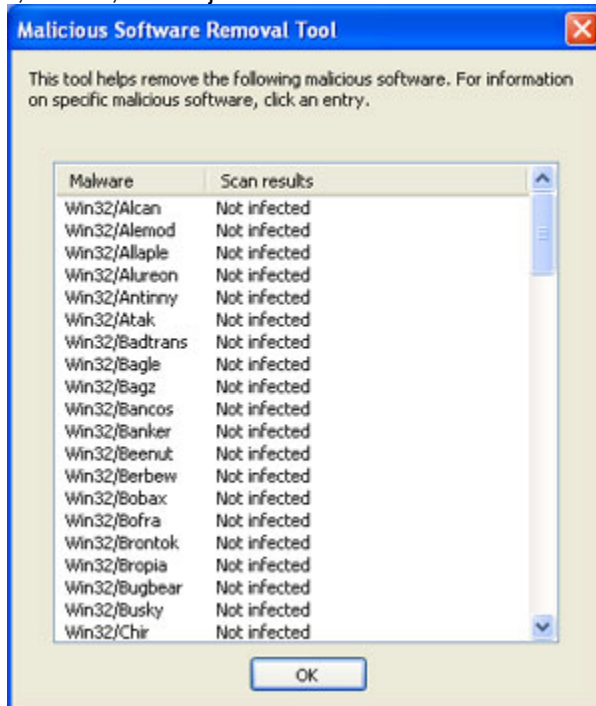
Malicious Software Removal Tool

This tool helps remove the following malicious software. For information on specific malicious software, click an entry.

| Malware | Scan results |
|---|---|
| Win32/Alcan | Not infected |
| Win32/Alemod | Not infected |
| Win32/Allaple | Not infected |
| Win32/Alureon | Not infected |
| Win32/Antinny | Not infected |
| Win32/Atak | Not infected |
| Win32/Badtrans | Not infected |
| Win32/Bagle | Not infected |
| Win32/Bagz | Not infected |
| Win32/Bancos | Not infected |
| Win32/Banker | Not infected |
| Win32/Beenut | Not infected |
| Win32/Berbew | Not infected |
| Win32/Bobax | Not infected |
| Win32/Bofra | Not infected |
| Win32/Brontok | Not infected |
| Win32/Bropia | Not infected |
| Win32/Bugbear | Not infected |
| Win32/Busky | Not infected |
| Win32/Chir | Not infected |

OK